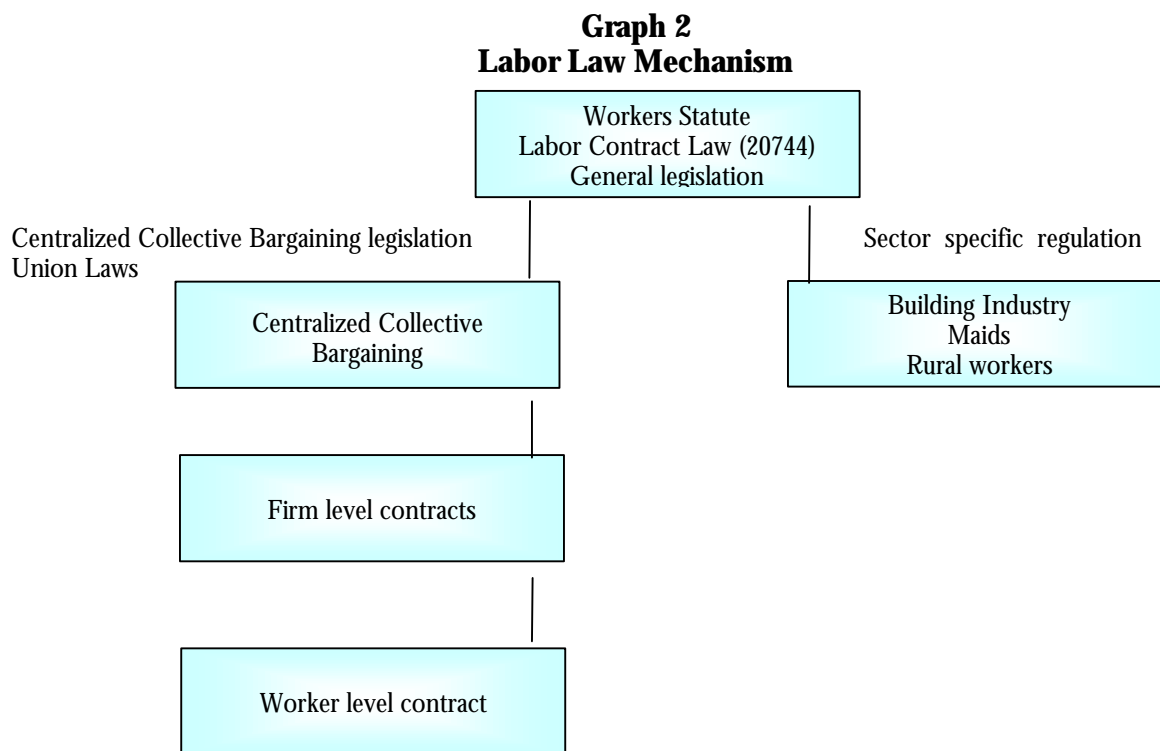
Graph 2
Labor Law Mechanism

Workers Statute
Labor Contract Law (20744)
General legislation

Centralized Collective Bargaining legislation
Union Laws

Sector specific regulation

Centralized Collective Bargaining

Building Industry
Maids
Rural workers

Firm level contracts

Worker level contract